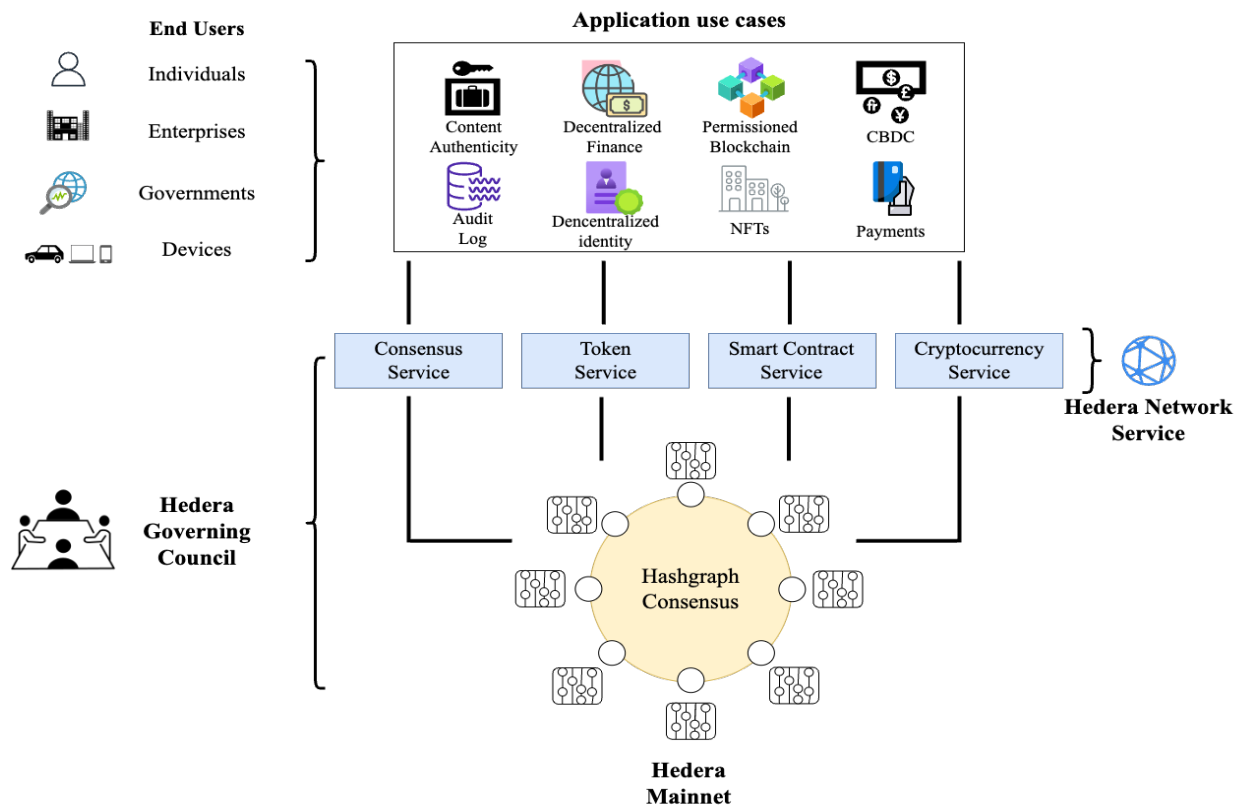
End Users

Individuals

Enterprises

Governments

Devices

Application use cases

Content Authenticity

Decentralized Finance

Permissioned Blockchain

CBDC

Audit Log

Decentralized identity

NFTs

Payments

Consensus Service

Token Service

Smart Contract Service

Cryptocurrency Service

Hedera Network Service

Hedera Governing Council

Hashgraph Consensus

Hedera Mainnet